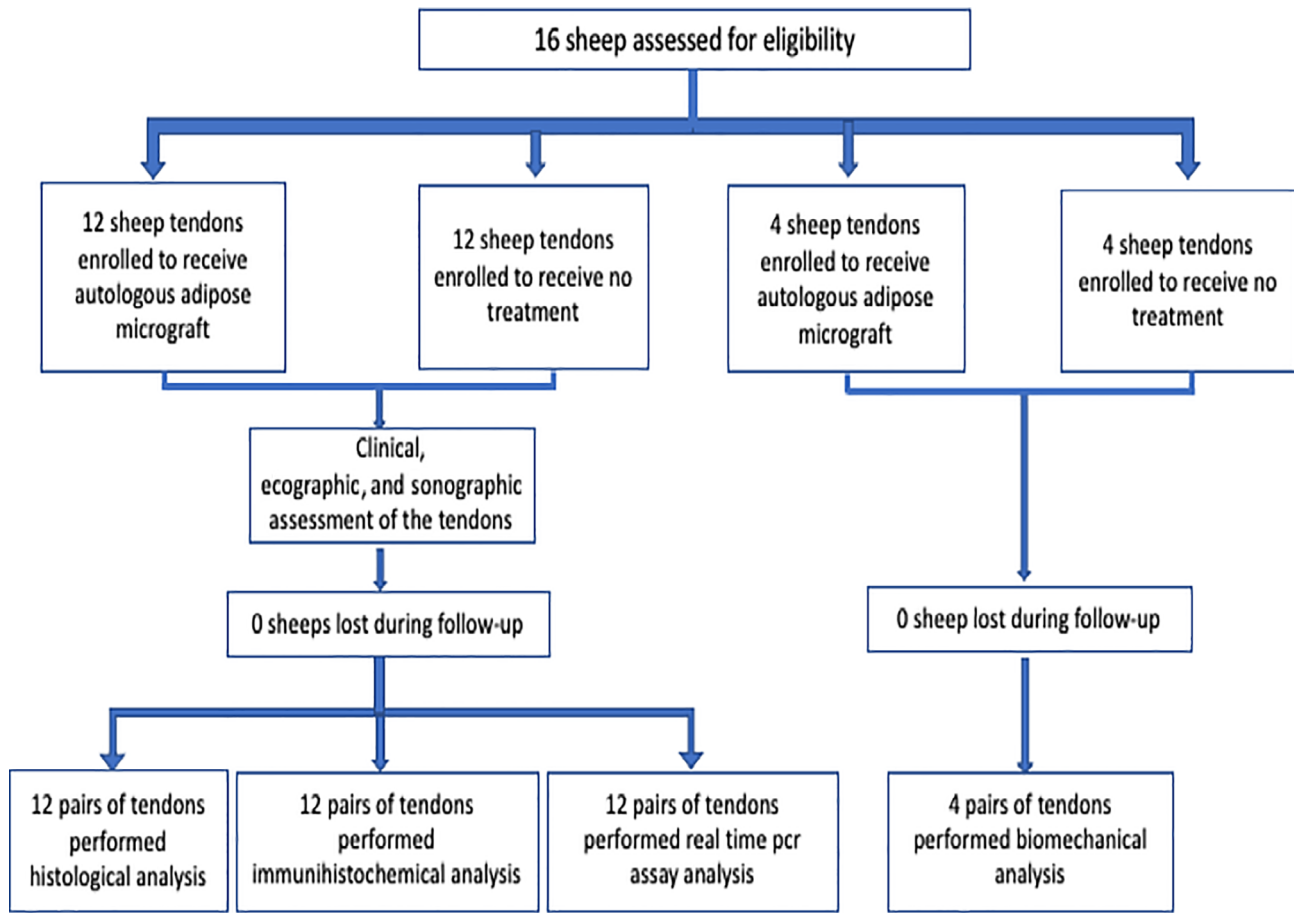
16 sheep assessed for eligibility

12 sheep tendons enrolled to receive autologous adipose micrograft

12 sheep tendons enrolled to receive no treatment

4 sheep tendons enrolled to receive autologous adipose micrograft

4 sheep tendons enrolled to receive no treatment

Clinical, ecographic, and sonographic assessment of the tendons

0 sheeps lost during follow-up

0 sheep lost during follow-up

12 pairs of tendons performed histological analysis

12 pairs of tendons performed immunihistochemical analysis

12 pairs of tendons performed real time pcr assay analysis

4 pairs of tendons performed biomechanical analysis